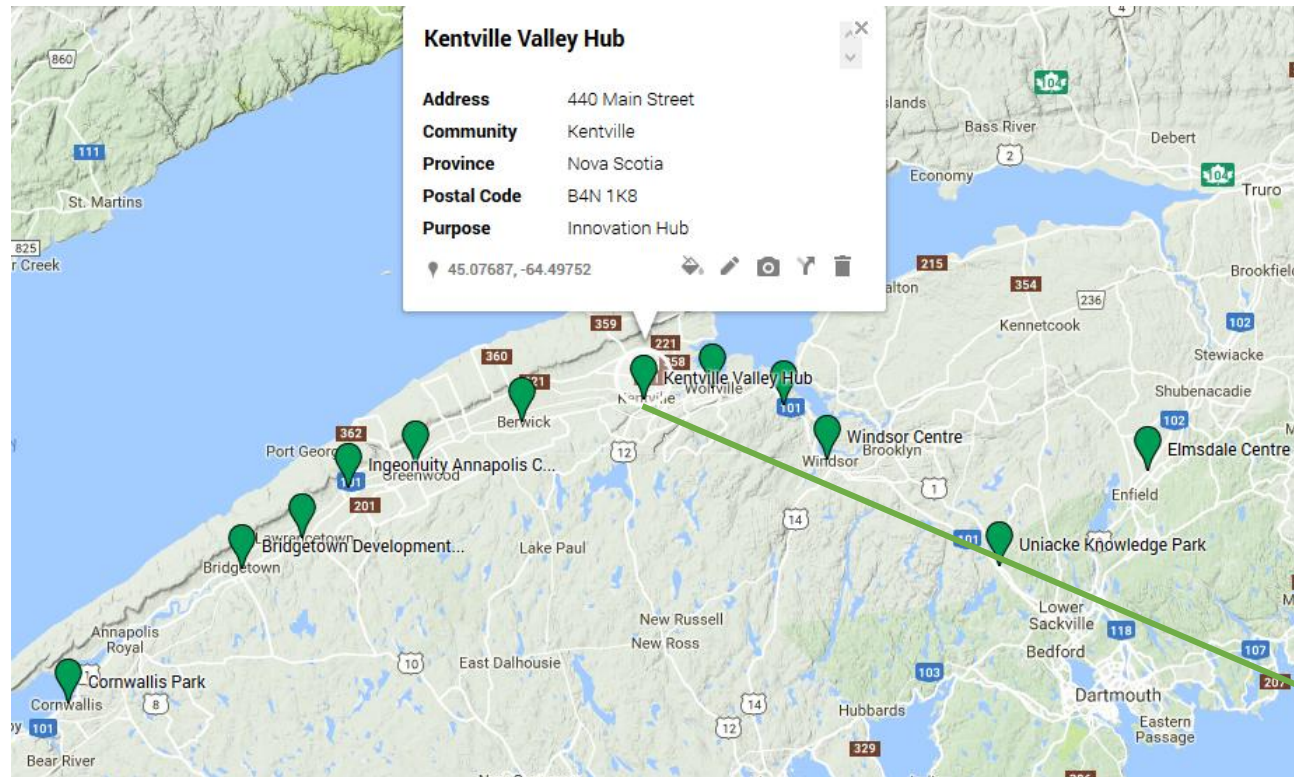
Kentville Valley Hub

| Address | 440 Main Street |
|---|---|
| Community | Kentville |
| Province | Nova Scotia |
| Postal Code | B4N 1K8 |
| Purpose | Innovation Hub |

45.07687, -64.49752

860
111
St. Martins
825
r Creek
4
slands
Bass River
104
Debert
2
Economy
104
Truro
215
alton
354
236
Brookfiel
Kennetcook
102
Stewiacke
Shubenacadie
102
359
221
360
58
Kentville Valley Hub
Wolfville
Kentville
101
Berwick
Windsor Centre
Windsor
Brooklyn
Elmsdale Centre
362
Port George
Ingeonuity Annapolis C...
Greenwood
12
101
1
Enfield
201
14
Lawrencetown
Bridgetown Development...
Bridgetown
Lake Paul
101
Uniacke Knowledge Park
Lower Sackville
118
Annapolis Royal
New Russell
New Ross
Bedford
107
10
East Dalhousie
103
Dartmouth
Cornwallis Park
Cornwallis
8
101
14
12
Hubbards
Eastern Passage
Bear River
329
207